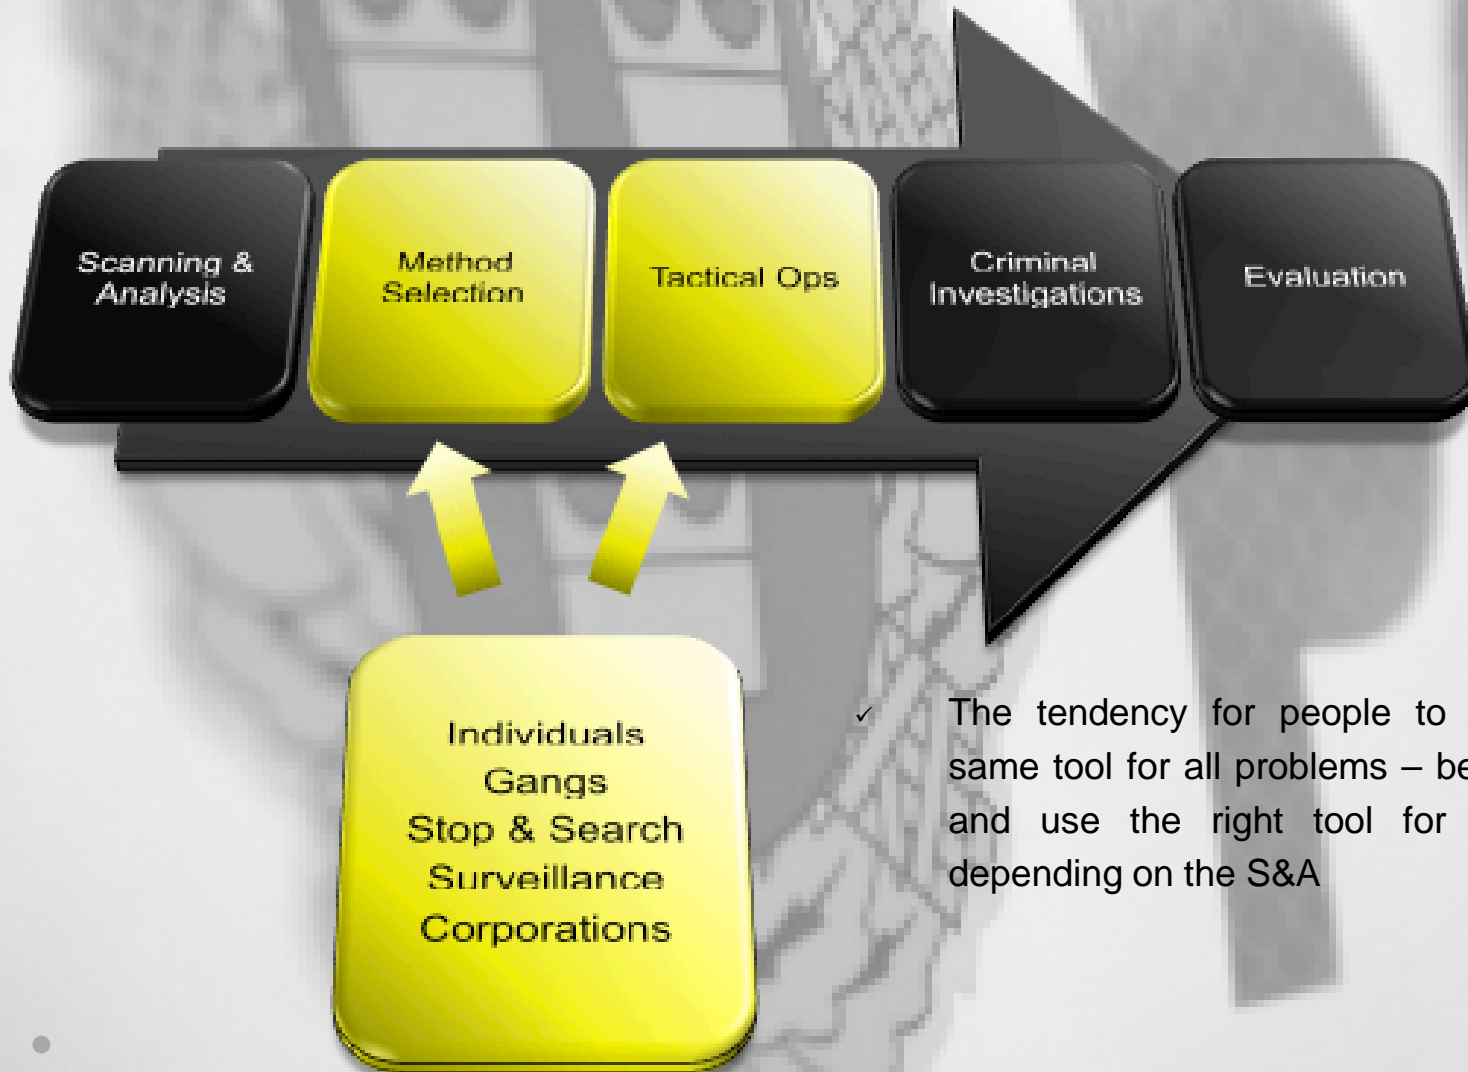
Scanning & Analysis

Method Selection

Tactical Ops

Criminal Investigations

Evaluation

Individuals
Gangs
Stop & Search
Surveillance
Corporations

✓ The tendency for people to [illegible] same tool for all problems – be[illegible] and use the right tool for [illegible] depending on the S&A